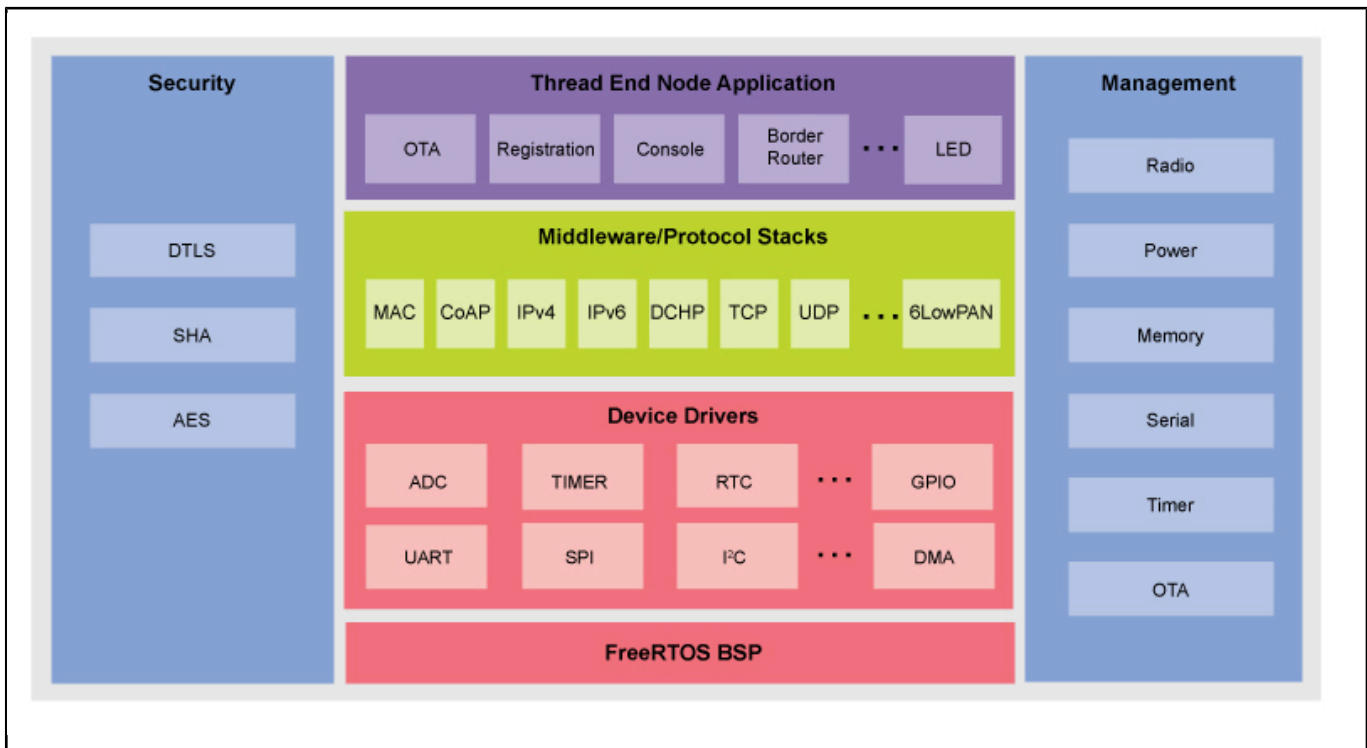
Security

DTLS

SHA

AES

Thread End Node Application

OTA | Registration | Console | Border Router | ... | LED

Middleware/Protocol Stacks

MAC | CoAP | IPv4 | IPv6 | DCHP | TCP | UDP | ... | 6LowPAN

Device Drivers

ADC | TIMER | RTC | ... | GPIO

UART | SPI | I$^2$C | ... | DMA

FreeRTOS BSP

Management

Radio

Power

Memory

Serial

Timer

OTA